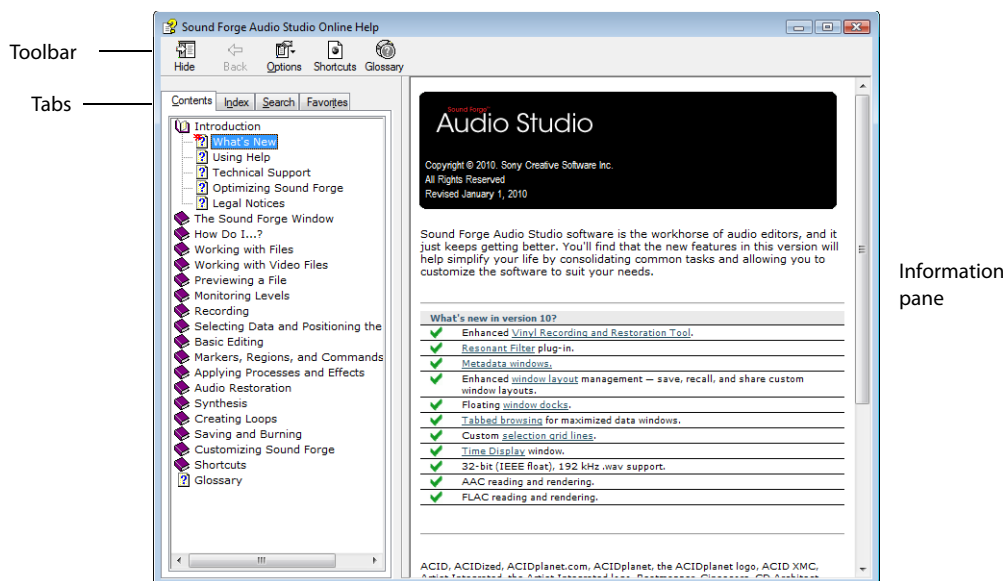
Sound Forge Audio Studio Online Help

Toolbar

Hide Back Options Shortcuts Glossary

Tabs

Contents Index Search Favorites

Introduction
What's New
Using Help
Technical Support
Optimizing Sound Forge
Legal Notices
The Sound Forge Window
How Do I...?
Working with Files
Working with Video Files
Previewing a File
Monitoring Levels
Recording
Selecting Data and Positioning the
Basic Editing
Markers, Regions, and Commands
Applying Processes and Effects
Audio Restoration
Synthesis
Creating Loops
Saving and Burning
Customizing Sound Forge
Shortcuts
Glossary

Sound Forge™
Audio Studio

Copyright © 2010. Sony Creative Software Inc.
All Rights Reserved
Revised January 1, 2010

Sound Forge Audio Studio software is the workhorse of audio editors, and it just keeps getting better. You'll find that the new features in this version will help simplify your life by consolidating common tasks and allowing you to customize the software to suit your needs.

| What's new in version 10? |
|---|
| Enhanced Vinyl Recording and Restoration Tool. |
| Resonant Filter plug-in. |
| Metadata windows. |
| Enhanced window layout management — save, recall, and share custom window layouts. |
| Floating window docks. |
| Tabbed browsing for maximized data windows. |
| Custom selection grid lines. |
| Time Display window. |
| 32-bit (IEEE float), 192 kHz .wav support. |
| AAC reading and rendering. |
| FLAC reading and rendering. |

ACID, ACIDized, ACIDplanet.com, ACIDplanet, the ACIDplanet logo, ACID XMC, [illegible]

Information pane